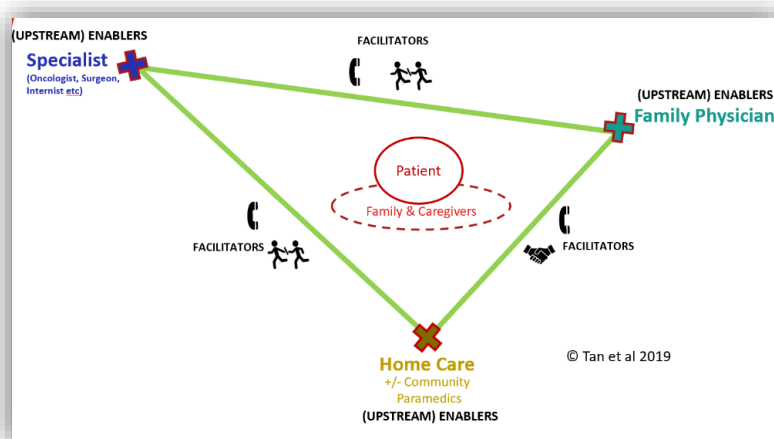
(UPSTREAM) ENABLERS
Specialist
(Oncologist, Surgeon, Internist etc)

FACILITATORS

(UPSTREAM) ENABLERS
Family Physician

Patient
Family & Caregivers

FACILITATORS

FACILITATORS

Home Care
+/- Community Paramedics
(UPSTREAM) ENABLERS

© Tan et al 2019